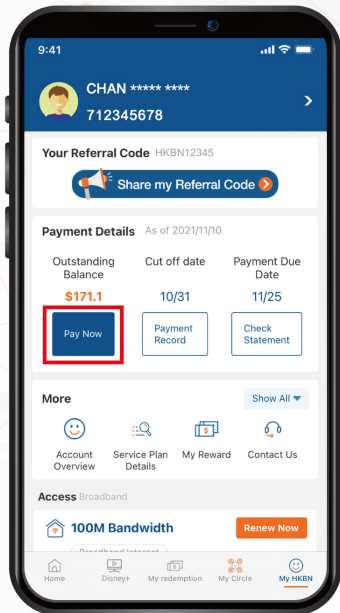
9:41

CHAN ***** ****
712345678

Your Referral Code HKBN12345

Share my Referral Code

Payment Details As of 2021/11/10

| Outstanding Balance | Cut off date | Payment Due Date |
|---|---|---|
| $171.1 | 10/31 | 11/25 |
| Pay Now | Payment Record | Check Statement |

More
Show All

Account Overview
Service Plan Details
My Reward
Contact Us

Access Broadband

100M Bandwidth
Renew Now

Broadband Internet

Home
Disney+
My redemption
My Circle
My HKBN